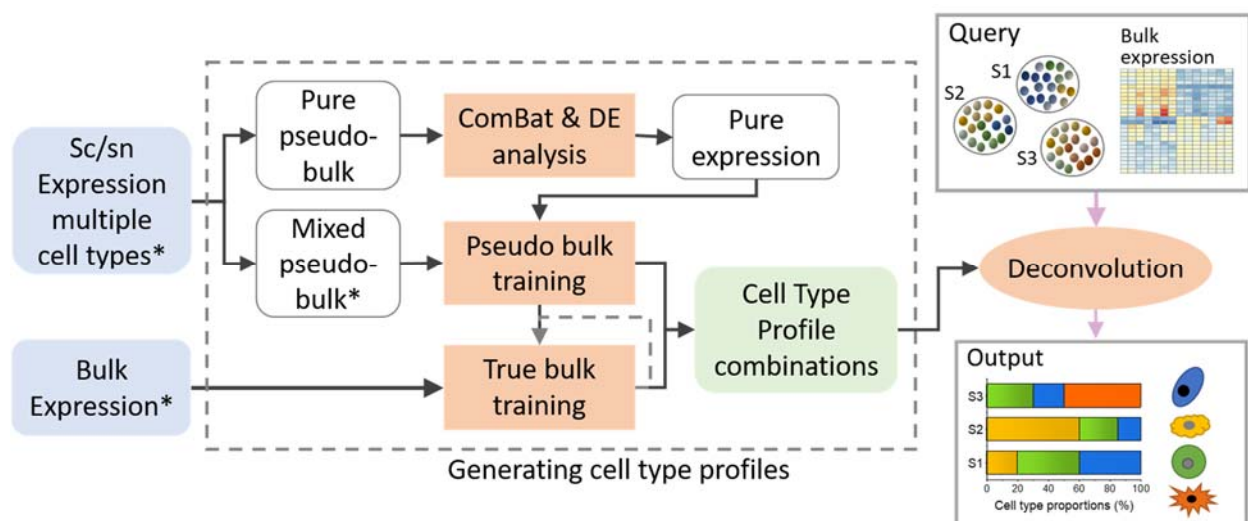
Query

S1

S2

S3

Bulk expression

Sc/sn Expression multiple cell types*

Pure pseudo-bulk

ComBat & DE analysis

Pure expression

Mixed pseudo-bulk*

Pseudo bulk training

Cell Type Profile combinations

Deconvolution

Bulk Expression*

True bulk training

Generating cell type profiles

Output

S3

S2

S1

0 20 40 60 80 100

Cell type proportions (%)